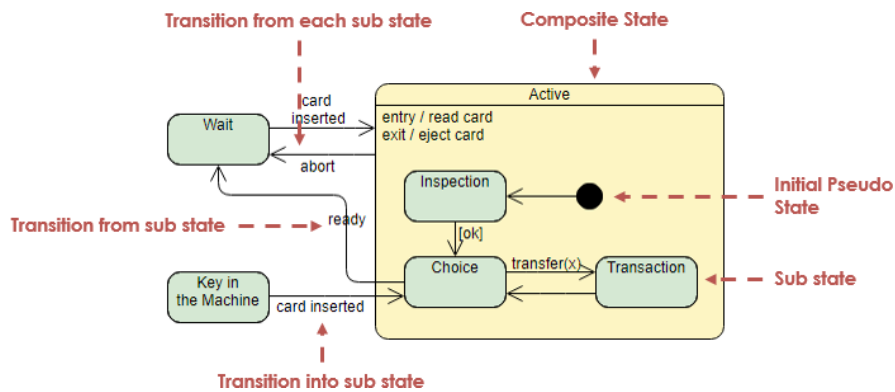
Transition from each sub state

Composite State

Active

entry / read card
exit / eject card

Wait

card inserted

abort

Inspection

Initial Pseudo State

Transition from sub state

ready

[ok]

Choice

transfer(x)

Transaction

Sub state

Key in the Machine

card inserted

Transition into sub state